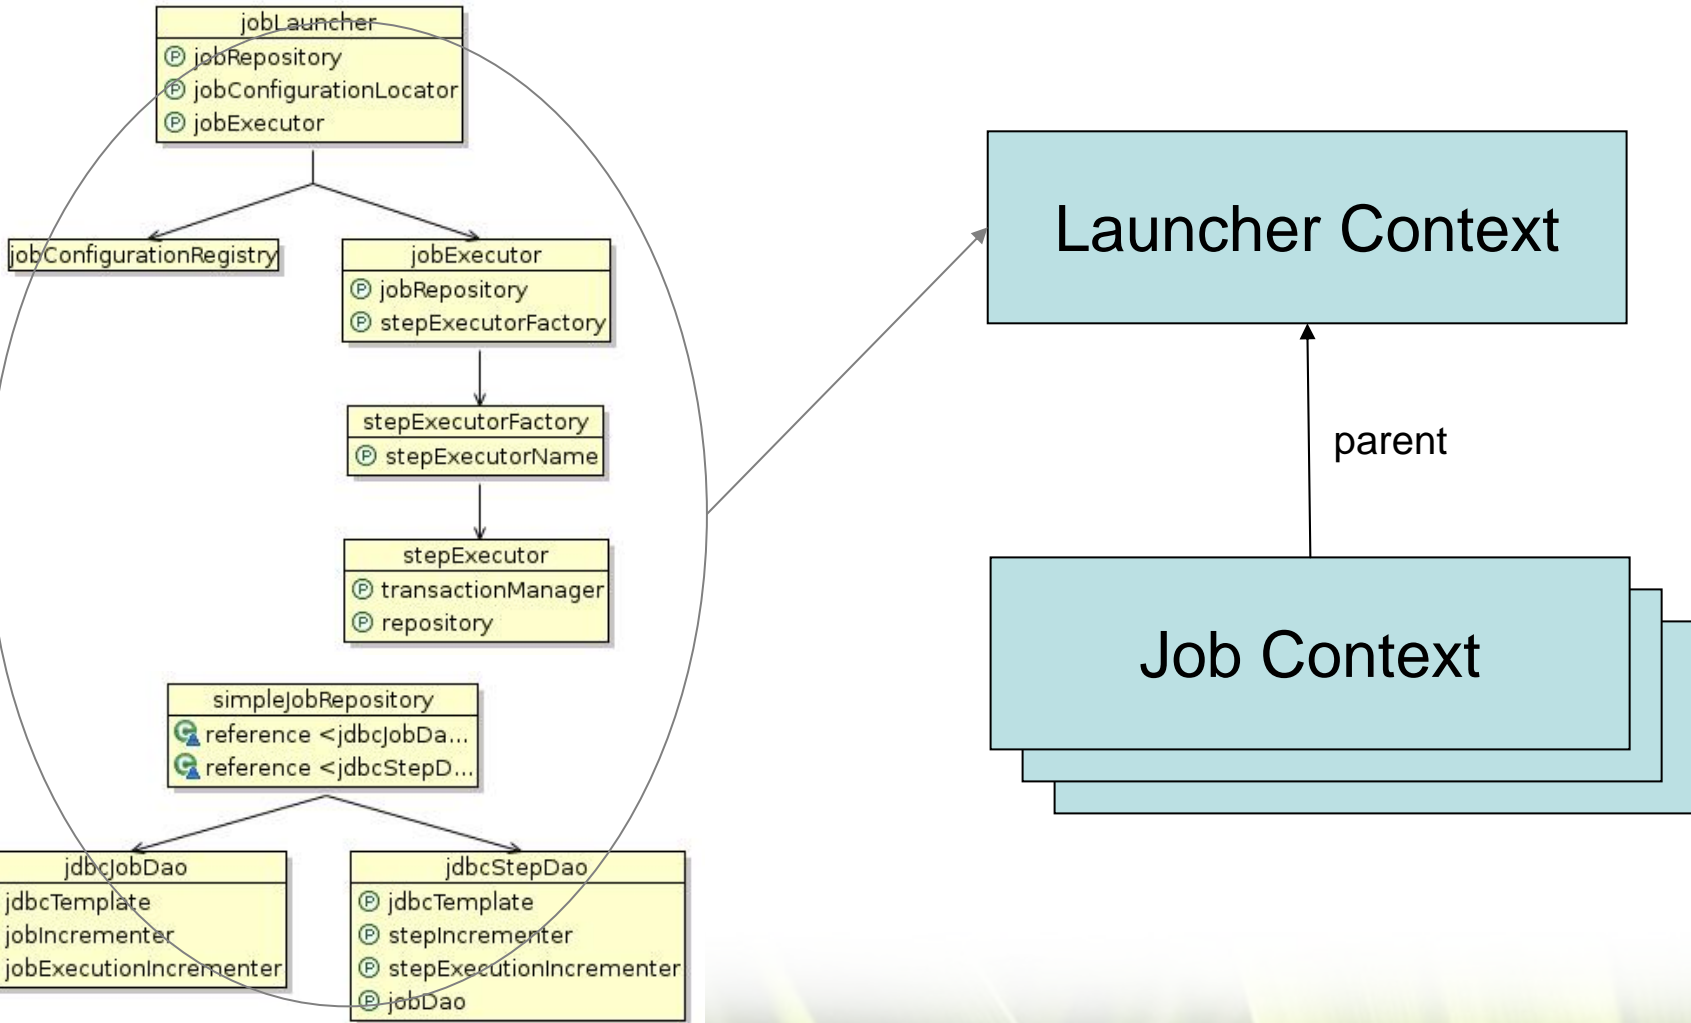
jobLauncher
Ⓟ jobRepository
Ⓟ jobConfigurationLocator
Ⓟ jobExecutor

jobConfigurationRegistry

jobExecutor
Ⓟ jobRepository
Ⓟ stepExecutorFactory

stepExecutorFactory
Ⓟ stepExecutorName

stepExecutor
Ⓟ transactionManager
Ⓟ repository

simpleJobRepository
reference <jdbcJobDa...
reference <jdbcStepD...

jdbcJobDao
jdbcTemplate
jobIncrementer
jobExecutionIncrementer

jdbcStepDao
Ⓟ jdbcTemplate
Ⓟ stepIncrementer
Ⓟ stepExecutionIncrementer
Ⓟ jobDao

Launcher Context

parent

Job Context